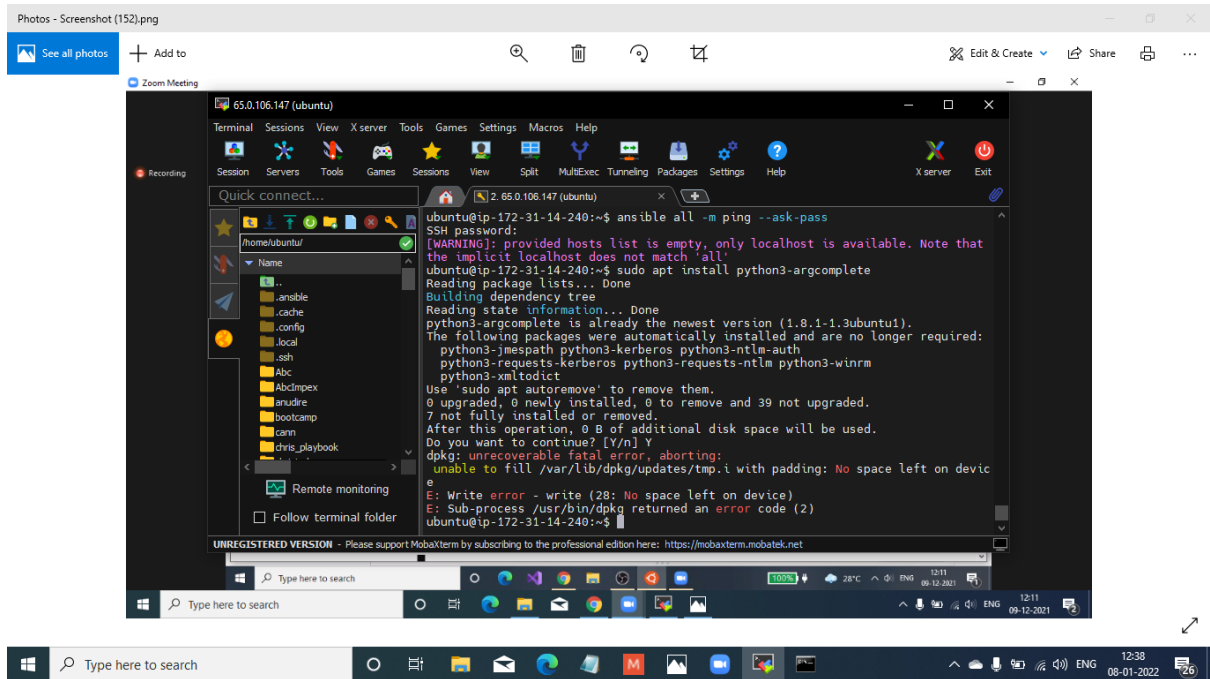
Photos - Screenshot (152).png

See all photos   Add to   Edit & Create   Share

Zoom Meeting

Recording

65.0.106.147 (ubuntu)

Terminal Sessions View X server Tools Games Settings Macros Help

Session Servers Tools Games Sessions View Split MultiExec Tunneling Packages Settings Help X server Exit

Quick connect...

2. 65.0.106.147 (ubuntu)

/home/ubuntu/

Name
..
.ansible
.cache
.config
.local
.ssh
Abc
AbcImpex
anudire
bootcamp
cann
chris_playbook

Remote monitoring

Follow terminal folder

ubuntu@ip-172-31-14-240:~$ ansible all -m ping --ask-pass
SSH password:
[WARNING]: provided hosts list is empty, only localhost is available. Note that the implicit localhost does not match 'all'
ubuntu@ip-172-31-14-240:~$ sudo apt install python3-argcomplete
Reading package lists... Done
Building dependency tree
Reading state information... Done
python3-argcomplete is already the newest version (1.8.1-1.3ubuntu1).
The following packages were automatically installed and are no longer required:
  python3-jmespath python3-kerberos python3-ntlm-auth
  python3-requests-kerberos python3-requests-ntlm python3-winrm
  python3-xmltodict
Use 'sudo apt autoremove' to remove them.
0 upgraded, 0 newly installed, 0 to remove and 39 not upgraded.
7 not fully installed or removed.
After this operation, 0 B of additional disk space will be used.
Do you want to continue? [Y/n] Y
dpkg: unrecoverable fatal error, aborting:
 unable to fill /var/lib/dpkg/updates/tmp.i with padding: No space left on device
E: Write error - write (28: No space left on device)
E: Sub-process /usr/bin/dpkg returned an error code (2)
ubuntu@ip-172-31-14-240:~$

UNREGISTERED VERSION - Please support MobaXterm by subscribing to the professional edition here: https://mobaxterm.mobatek.net

Type here to search   100%   28°C   ENG   12:11 09-12-2021

Type here to search   ENG   12:11 09-12-2021

Type here to search   ENG   12:38 08-01-2022   26